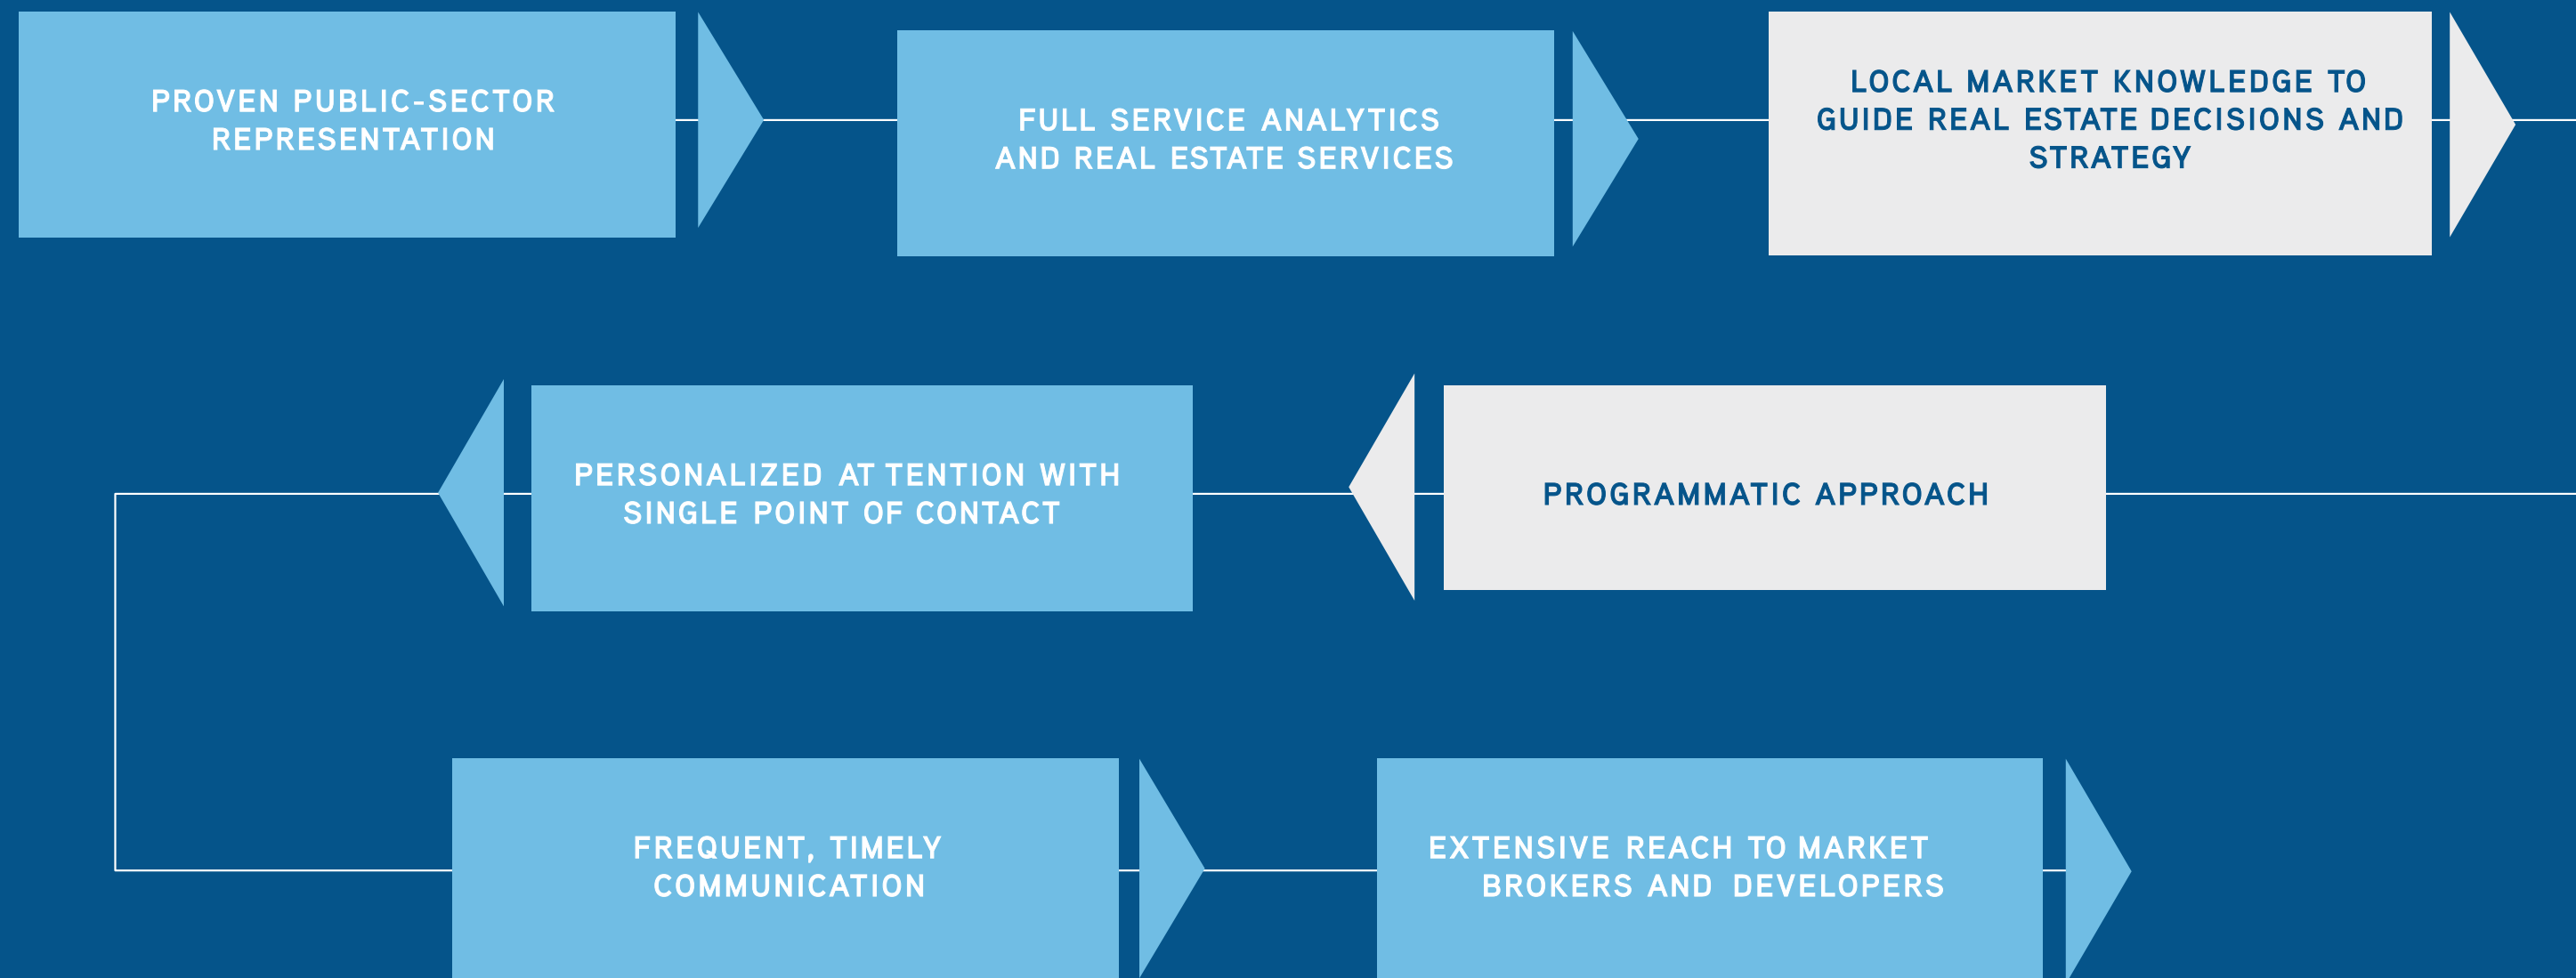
PROVEN PUBLIC-SECTOR REPRESENTATION

FULL SERVICE ANALYTICS AND REAL ESTATE SERVICES

LOCAL MARKET KNOWLEDGE TO GUIDE REAL ESTATE DECISIONS AND STRATEGY

PROGRAMMATIC APPROACH

PERSONALIZED AT TENTION WITH SINGLE POINT OF CONTACT

FREQUENT, TIMELY COMMUNICATION

EXTENSIVE REACH TO MARKET BROKERS AND DEVELOPERS